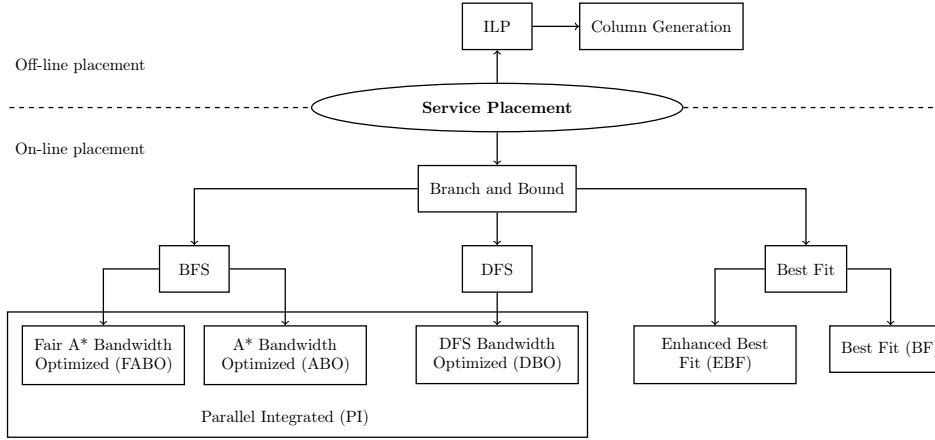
ILP

Column Generation

Off-line placement

Service Placement

On-line placement

Branch and Bound

BFS

DFS

Best Fit

Fair A* Bandwidth Optimized (FABO)

A* Bandwidth Optimized (ABO)

DFS Bandwidth Optimized (DBO)

Enhanced Best Fit (EBF)

Best Fit (BF)

Parallel Integrated (PI)